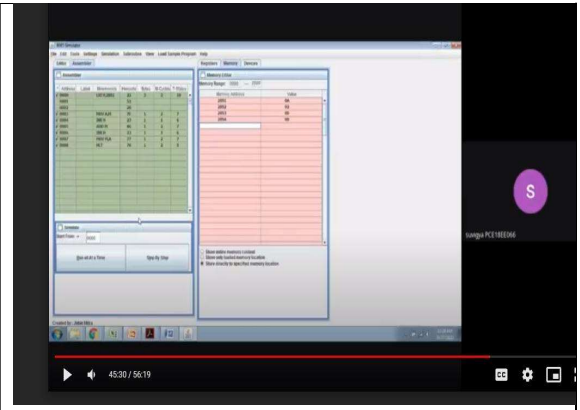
8085 Simulator
File Edit Tools Settings Simulation Subroutine View Load Sample Program Help
Editor Assembler
Registers Memory Devices
Assembler
Memory Editor
Memory Range
Memory Address
Value
Simulator
Run all at a Time
Step By Step
Created by: Jubin Mitra
S
sowgya PCE18EE066
45:30 / 56:19